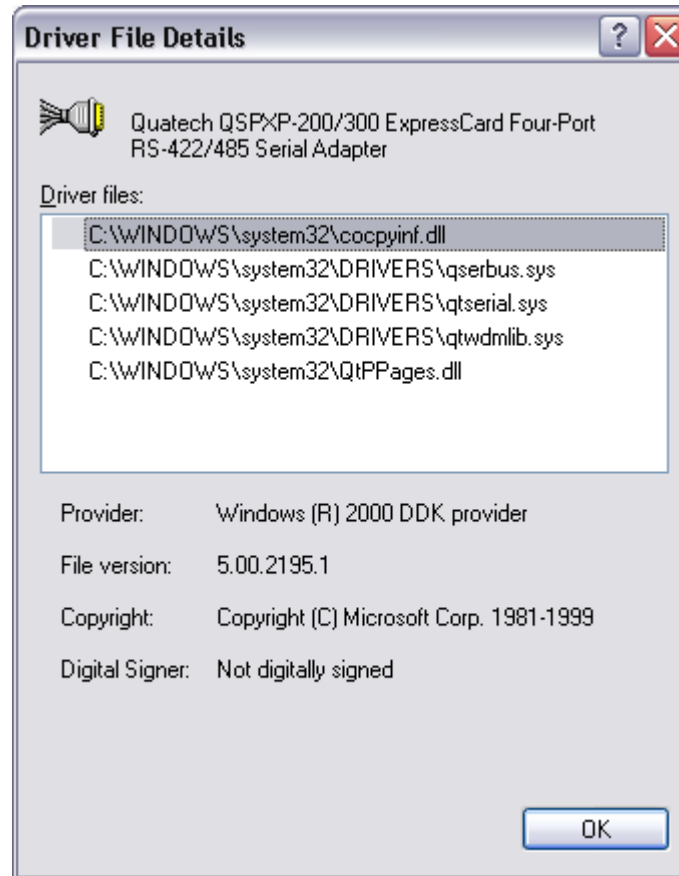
Driver File Details

?

Quatech QSPXP-200/300 ExpressCard Four-Port RS-422/485 Serial Adapter

Driver files:

C:\WINDOWS\system32\cocpyinf.dll
C:\WINDOWS\system32\DRIVERS\qserbus.sys
C:\WINDOWS\system32\DRIVERS\qtserial.sys
C:\WINDOWS\system32\DRIVERS\qtwdmlib.sys
C:\WINDOWS\system32\QtPPages.dll

Provider: Windows (R) 2000 DDK provider

File version: 5.00.2195.1

Copyright: Copyright (C) Microsoft Corp. 1981-1999

Digital Signer: Not digitally signed

OK